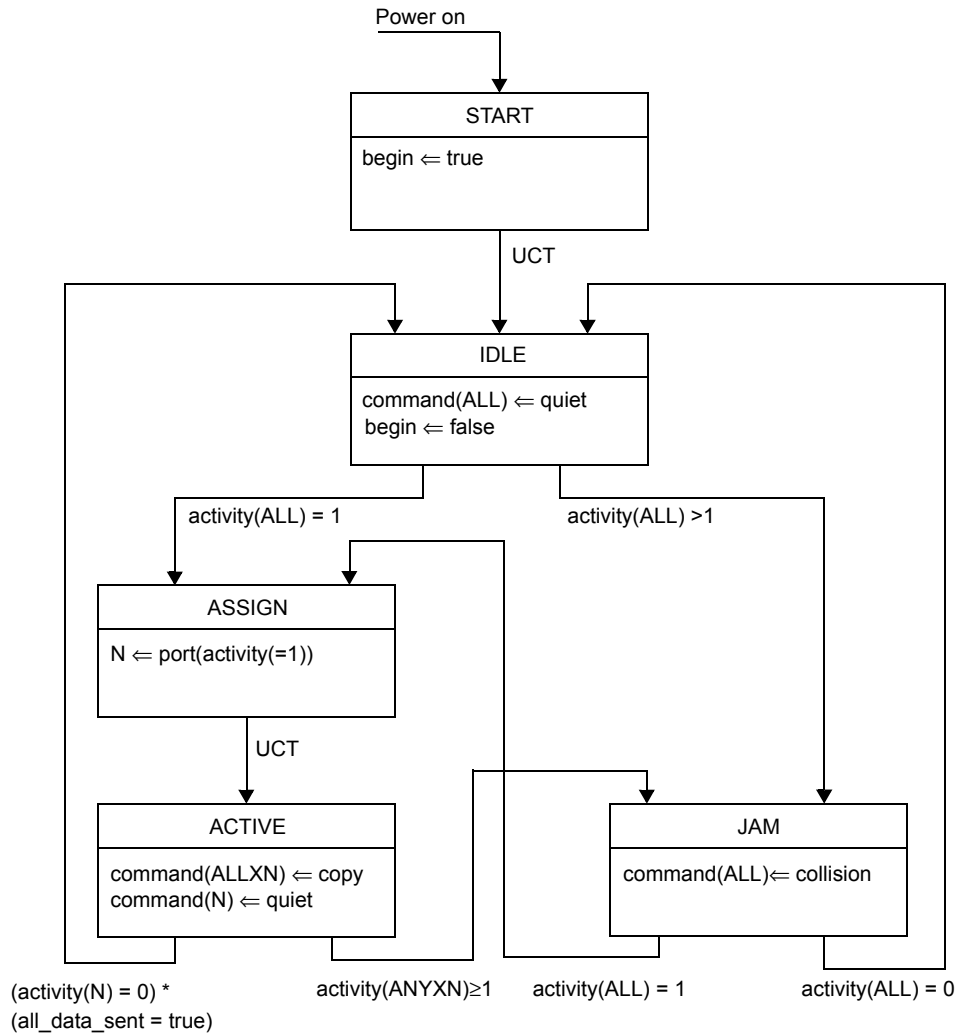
Power on

START

begin $\Leftarrow$ true

UCT

IDLE

command(ALL) $\Leftarrow$ quiet
begin $\Leftarrow$ false

activity(ALL) = 1

activity(ALL) >1

ASSIGN

N $\Leftarrow$ port(activity(=1))

UCT

ACTIVE

command(ALLXN) $\Leftarrow$ copy
command(N) $\Leftarrow$ quiet

JAM

command(ALL)$\Leftarrow$ collision

(activity(N) = 0) *
(all_data_sent = true)

activity(ANYXN)$\geq$1

activity(ALL) = 1

activity(ALL) = 0